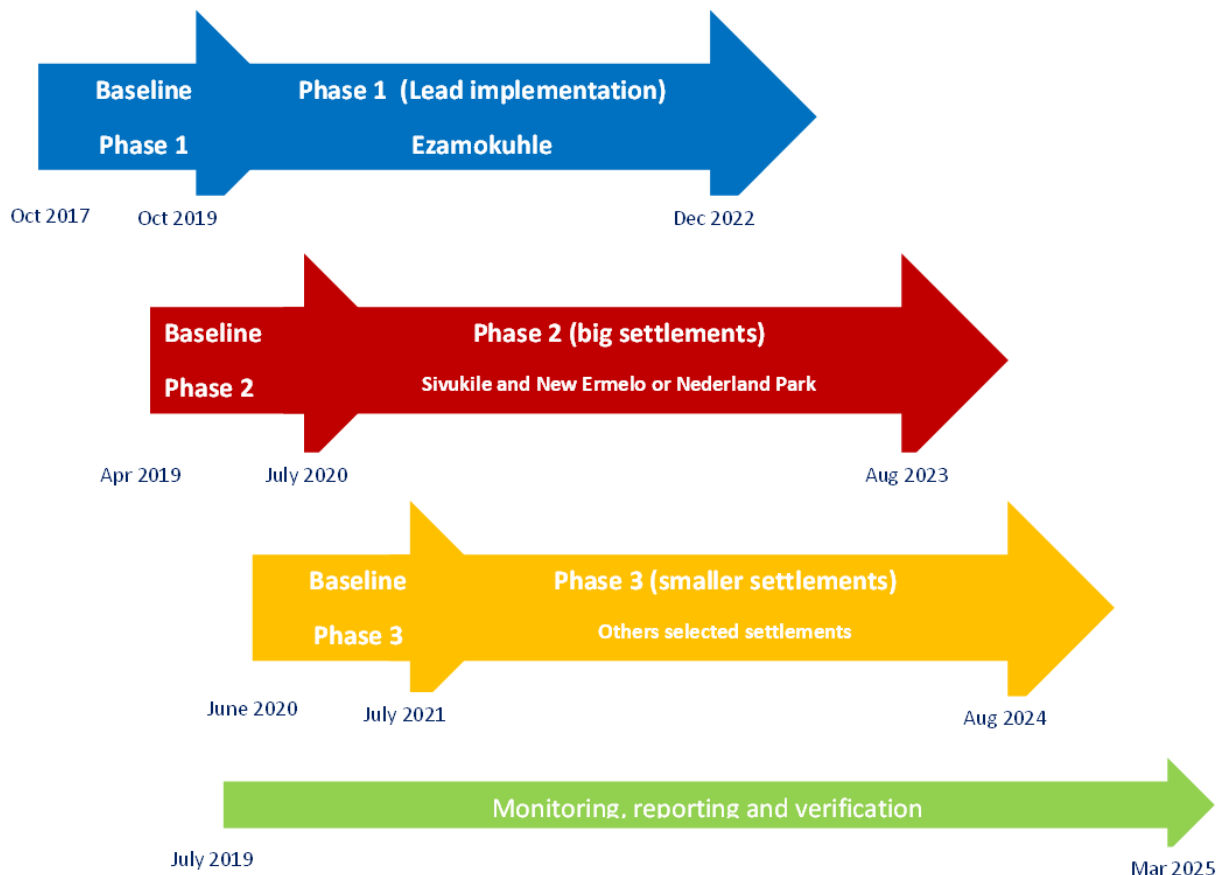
Baseline
Phase 1

Phase 1 (Lead implementation)
Ezamokuhle

Oct 2017
Oct 2019
Dec 2022

Baseline
Phase 2

Phase 2 (big settlements)
Sivukile and New Ermelo or Nederland Park

Apr 2019
July 2020
Aug 2023

Baseline
Phase 3

Phase 3 (smaller settlements)
Others selected settlements

June 2020
July 2021
Aug 2024

Monitoring, reporting and verification

July 2019
Mar 2025